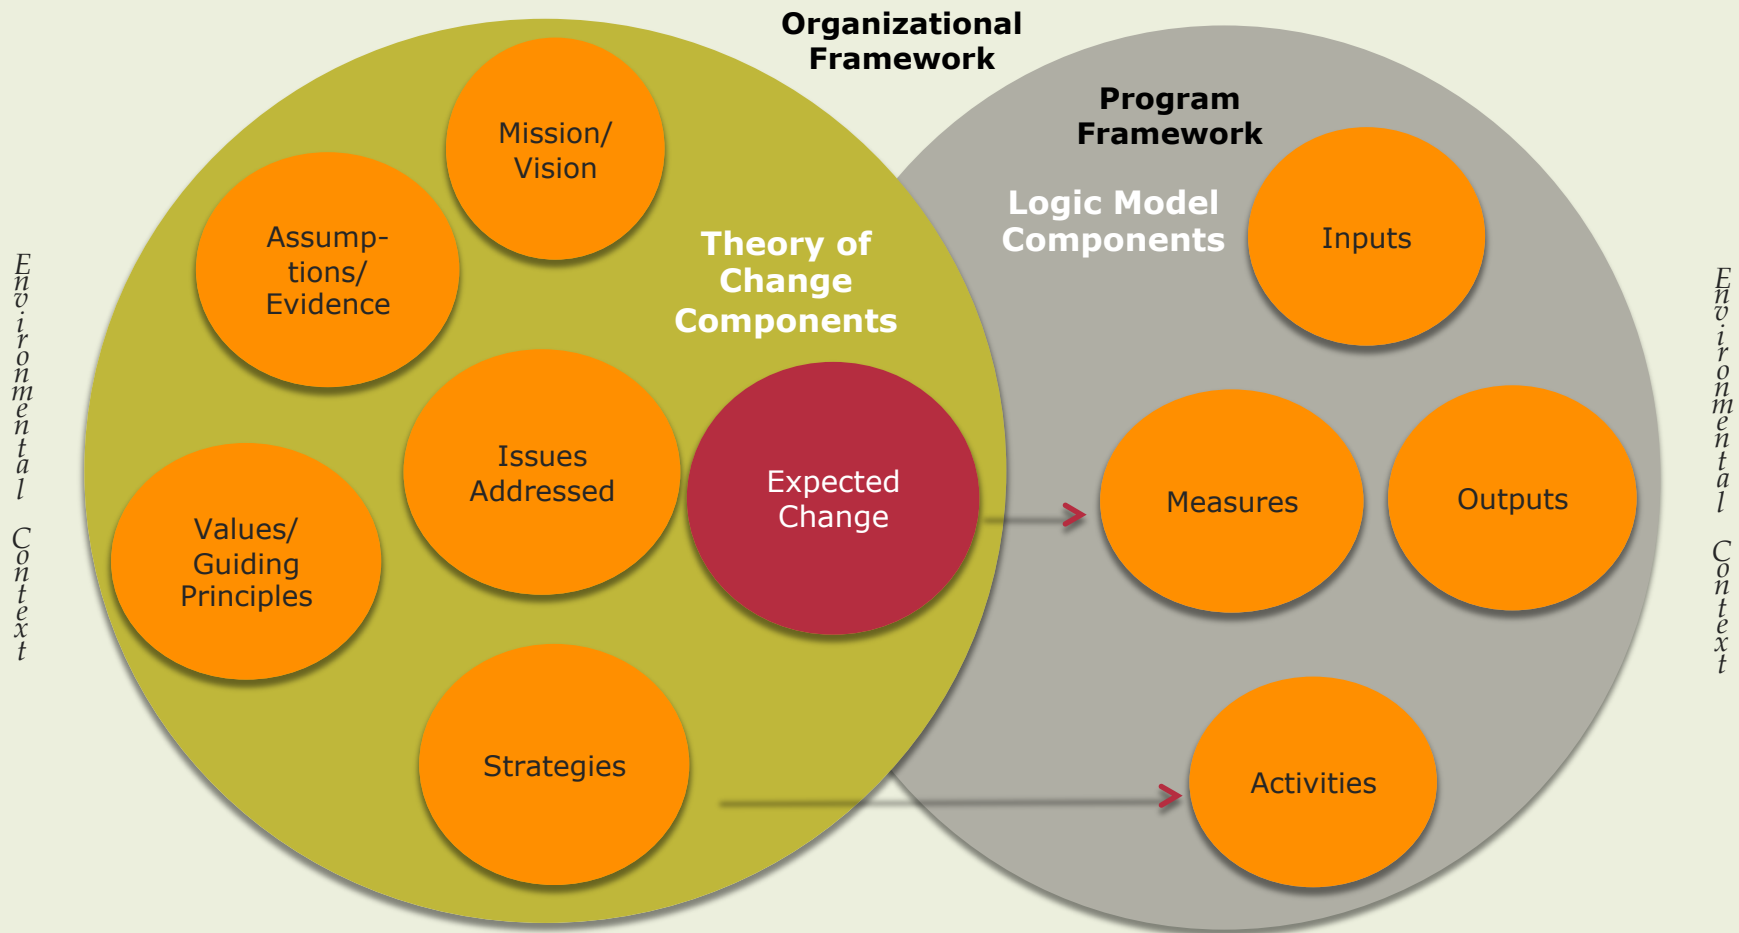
Environmental Context

Organizational Framework

Mission/ Vision

Assumptions/ Evidence

Theory of Change Components

Issues Addressed

Expected Change

Values/ Guiding Principles

Strategies

Program Framework

Logic Model Components

Inputs

Measures

Outputs

Activities

Environmental Context